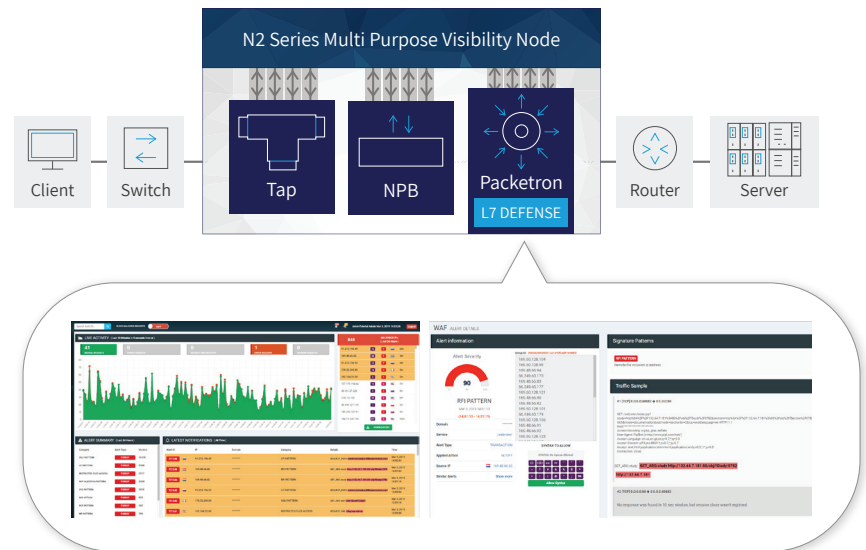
N2 Series Multi Purpose Visibility Node

Client

Switch

Tap

NPB

Packetron

L7 DEFENSE

Router

Server

LIVE ACTIVITY

ALERT SUMMARY

LATEST NOTIFICATIONS

WAF

Alert Information

Signature Patterns

RFI PATTERN

Traffic Sample

RFIPATTERN

90

No response was found in 10 sec window